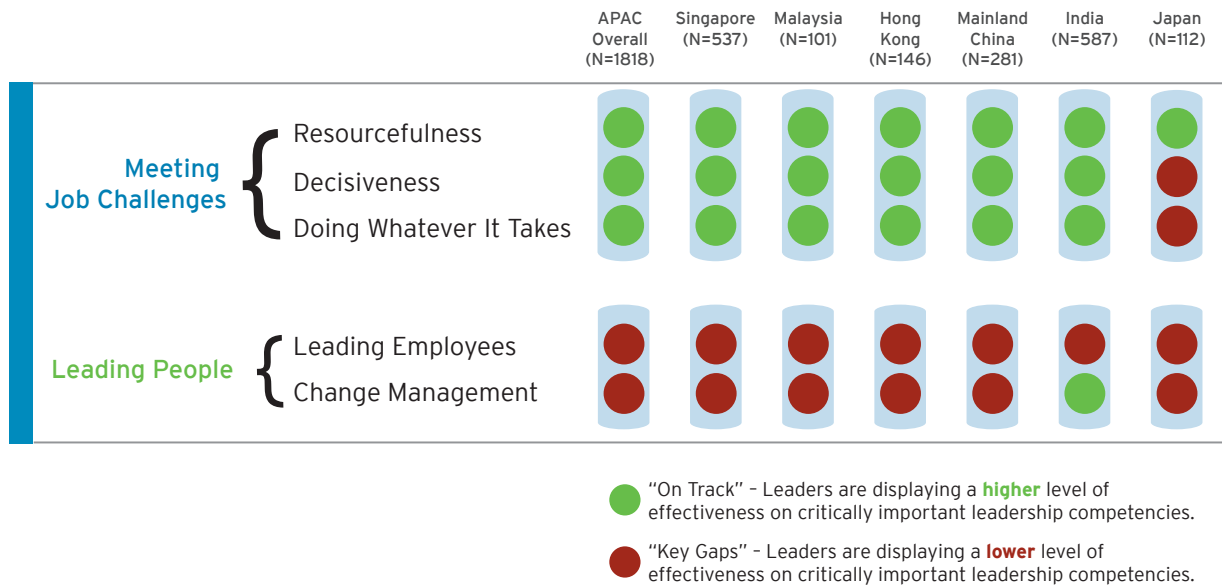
| | | APAC Overall (N=1818) | Singapore (N=537) | Malaysia (N=101) | Hong Kong (N=146) | Mainland China (N=281) | India (N=587) | Japan (N=112) |
|---|---|---|---|---|---|---|---|---|
| Meeting Job Challenges | Resourcefulness | | | | | | | |
| | Decisiveness | | | | | | | |
| | Doing Whatever It Takes | | | | | | | |
| Leading People | Leading Employees | | | | | | | |
| | Change Management | | | | | | | |

"On Track" – Leaders are displaying a **higher** level of effectiveness on critically important leadership competencies.

"Key Gaps" – Leaders are displaying a **lower** level of effectiveness on critically important leadership competencies.